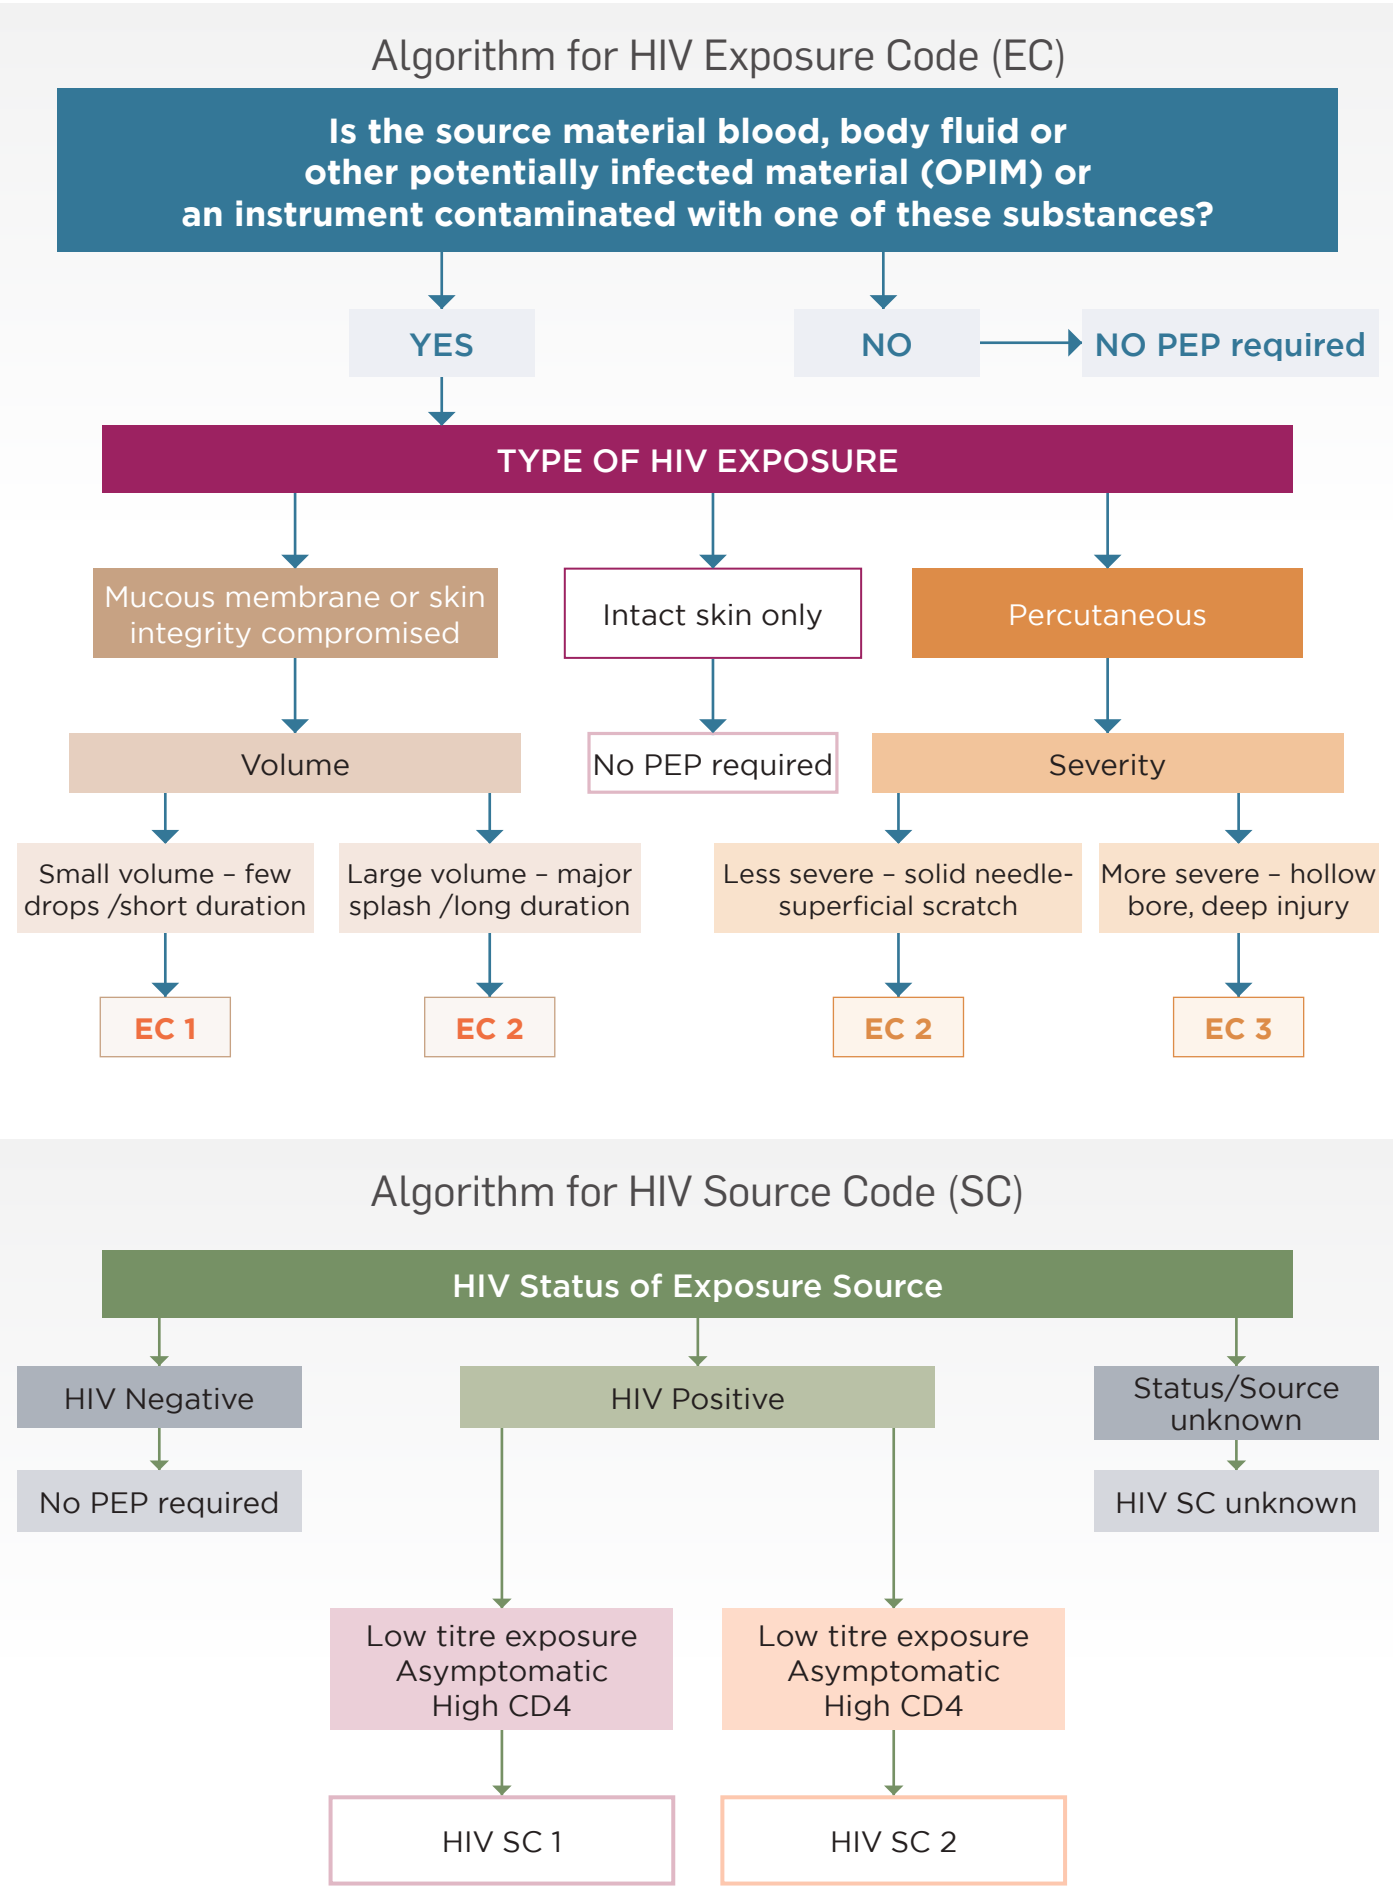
Algorithm for HIV Exposure Code (EC)

Is the source material blood, body fluid or other potentially infected material (OPIM) or an instrument contaminated with one of these substances?

YES

NO

NO PEP required

TYPE OF HIV EXPOSURE

Mucous membrane or skin integrity compromised

Intact skin only

Percutaneous

Volume

No PEP required

Severity

Small volume – few drops /short duration

Large volume – major splash /long duration

Less severe – solid needle-superficial scratch

More severe – hollow bore, deep injury

EC 1

EC 2

EC 2

EC 3

Algorithm for HIV Source Code (SC)

HIV Status of Exposure Source

HIV Negative

HIV Positive

Status/Source unknown

No PEP required

HIV SC unknown

Low titre exposure
Asymptomatic
High CD4

Low titre exposure
Asymptomatic
High CD4

HIV SC 1

HIV SC 2